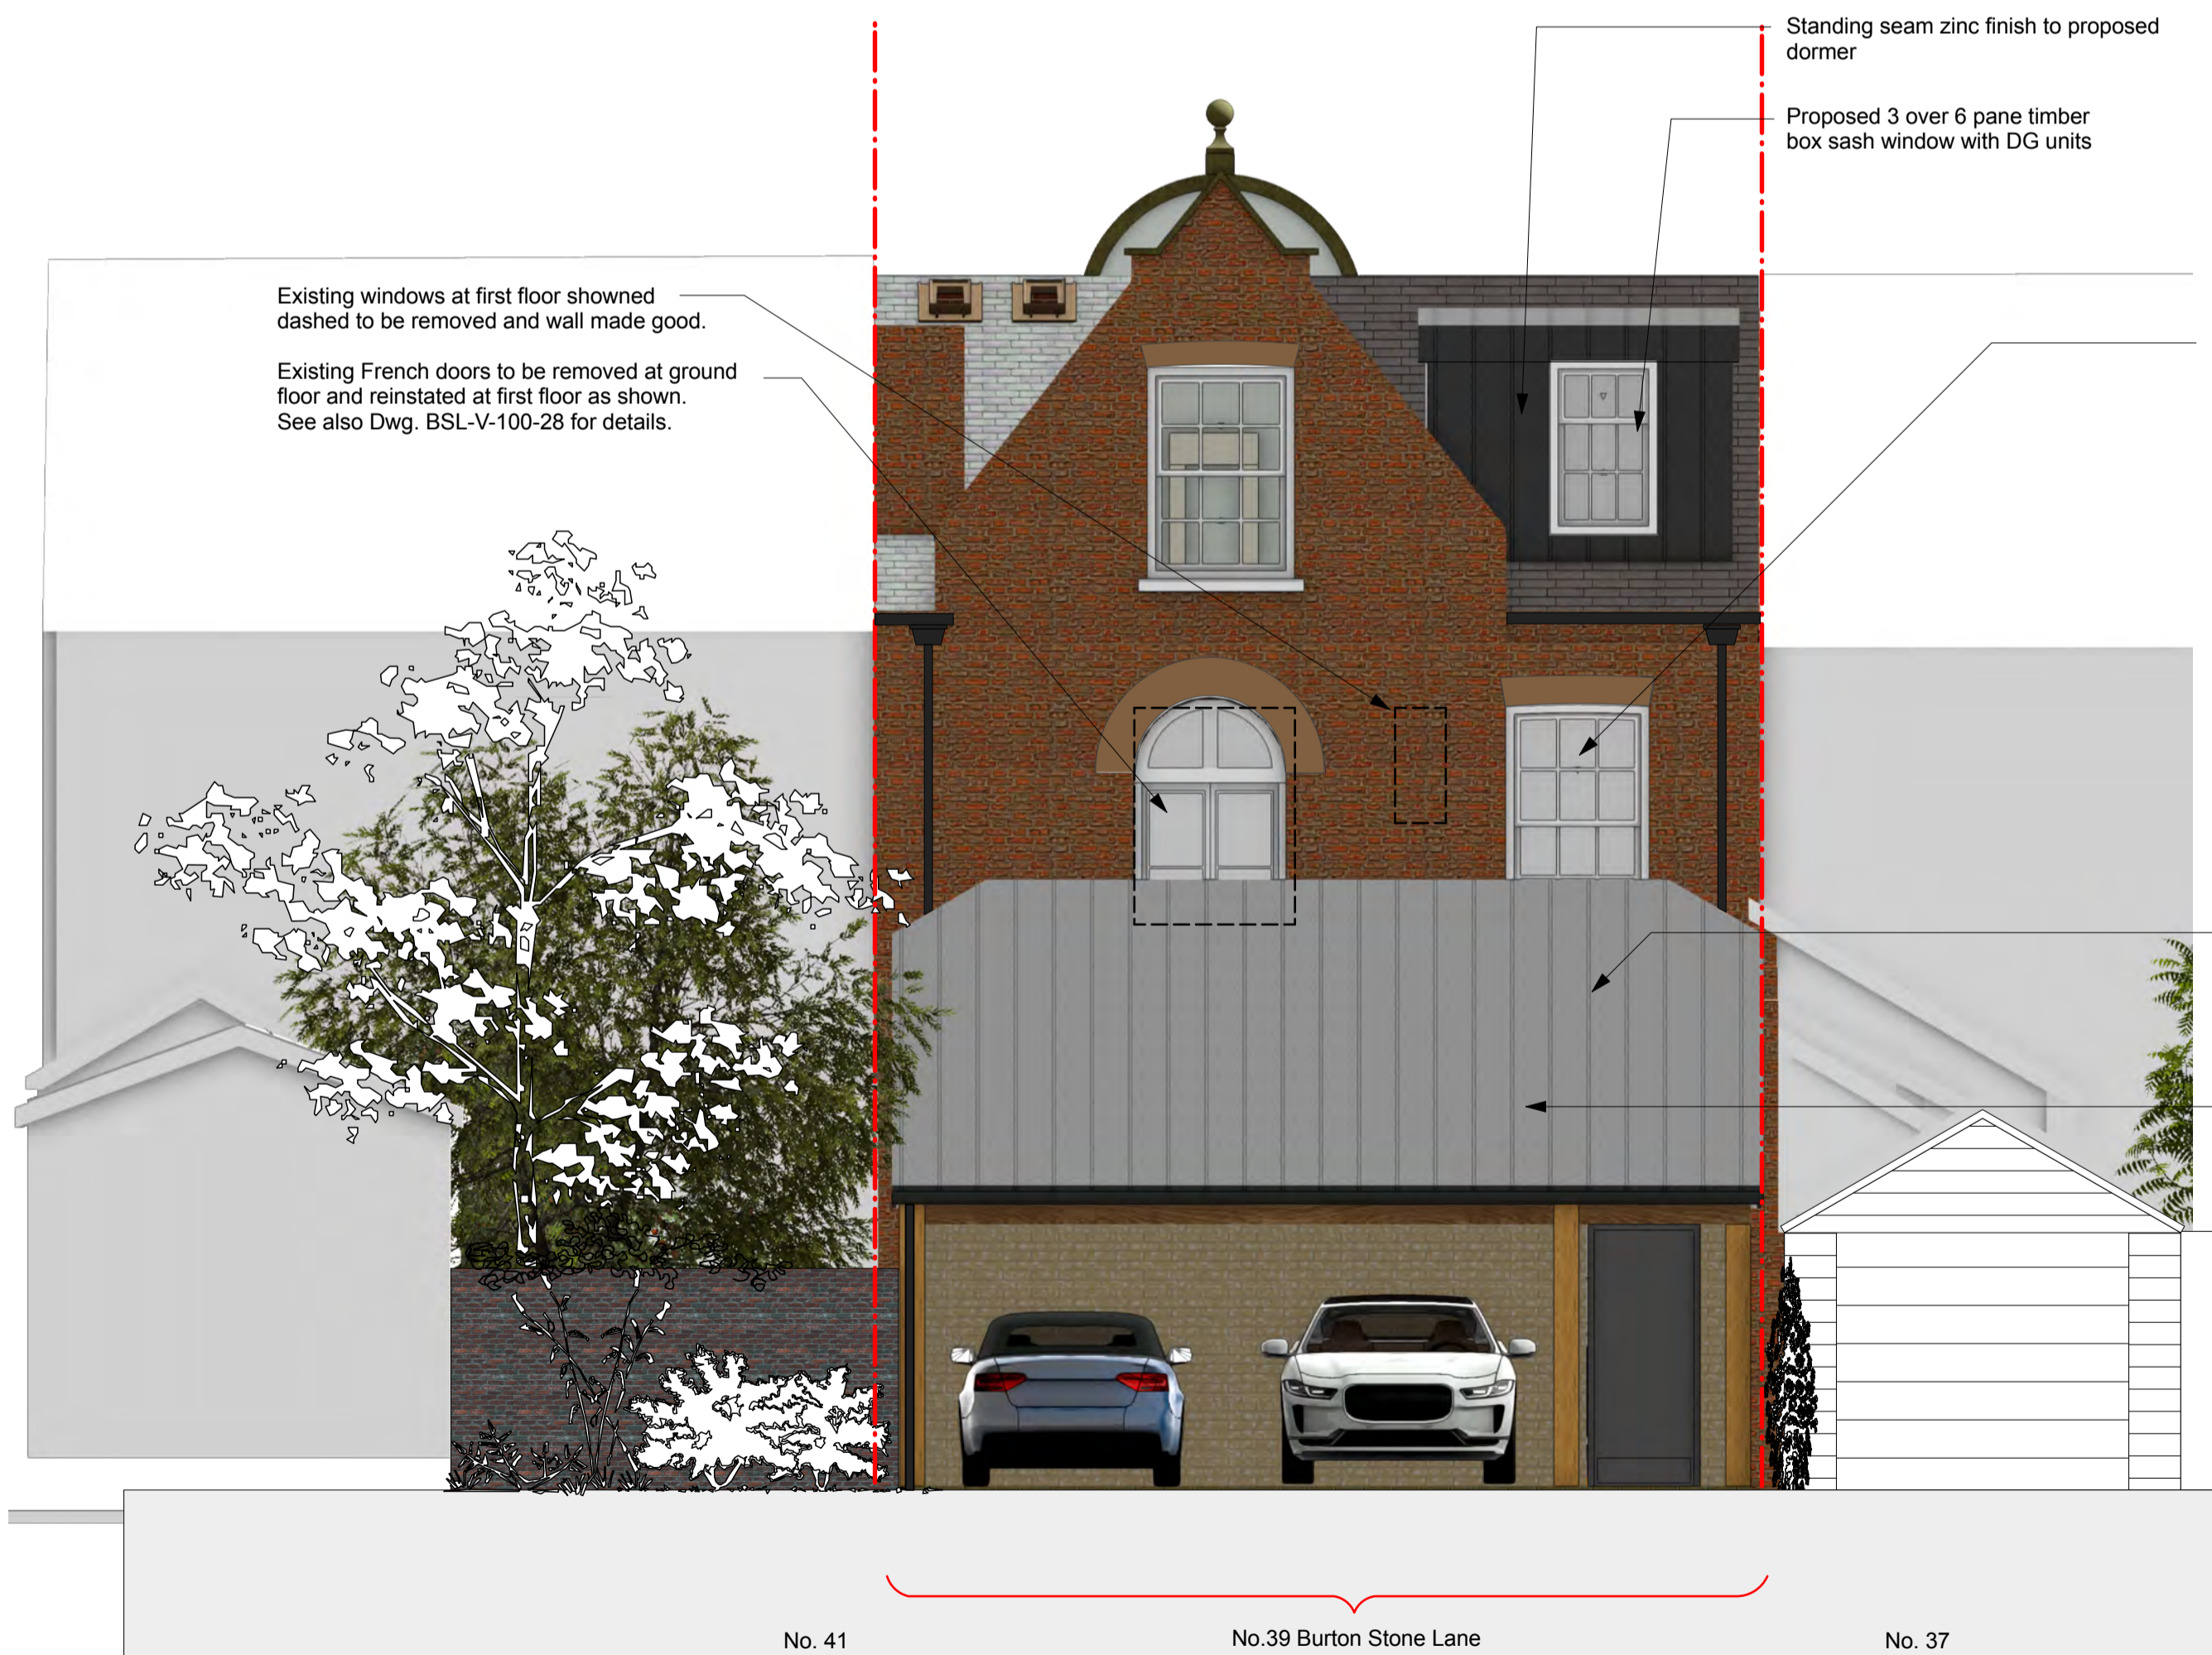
Standing seam zinc finish to proposed dormer

Proposed 3 over 6 pane timber box sash window with DG units

Existing windows at first floor showned dashed to be removed and wall made good.

Existing French doors to be removed at ground floor and reinstated at first floor as shown. See also Dwg. BSL-V-100-28 for details.

No. 41

No.39 Burton Stone Lane

No. 37